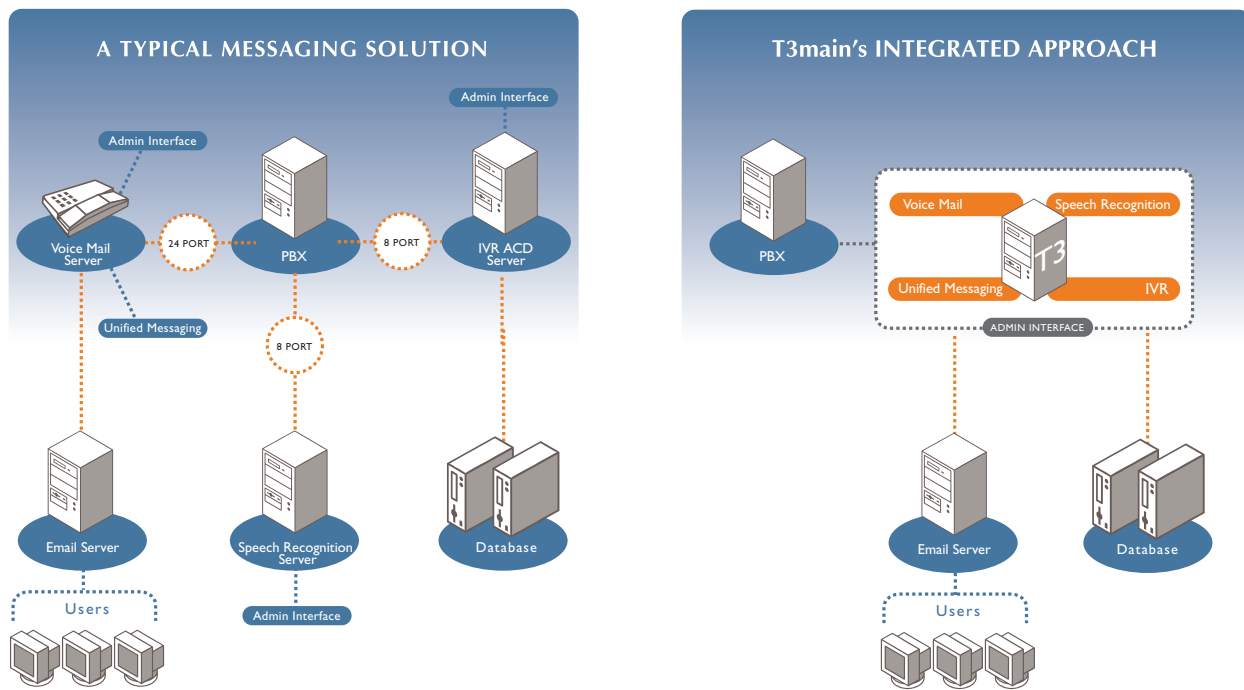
A TYPICAL MESSAGING SOLUTION

Admin Interface

Admin Interface

Voice Mail Server

24 PORT

PBX

8 PORT

IVR ACD Server

Unified Messaging

8 PORT

Email Server

Speech Recognition Server

Database

Users

Admin Interface

T3main's INTEGRATED APPROACH

PBX

Voice Mail

Speech Recognition

T3

Unified Messaging

IVR

ADMIN INTERFACE

Email Server

Database

Users